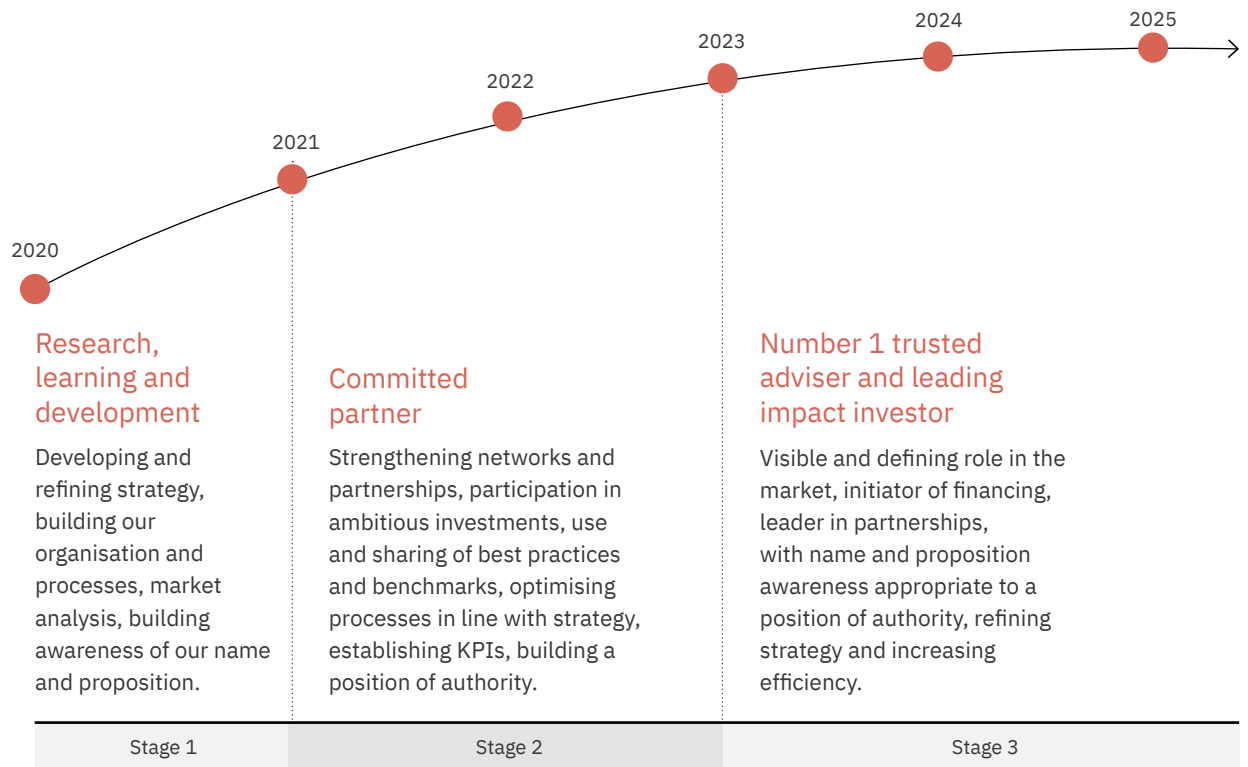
2020

2021

2022

2023

2024

2025

Research, learning and development

Developing and refining strategy, building our organisation and processes, market analysis, building awareness of our name and proposition.

Committed partner

Strengthening networks and partnerships, participation in ambitious investments, use and sharing of best practices and benchmarks, optimising processes in line with strategy, establishing KPIs, building a position of authority.

Number 1 trusted adviser and leading impact investor

Visible and defining role in the market, initiator of financing, leader in partnerships, with name and proposition awareness appropriate to a position of authority, refining strategy and increasing efficiency.

Stage 1

Stage 2

Stage 3